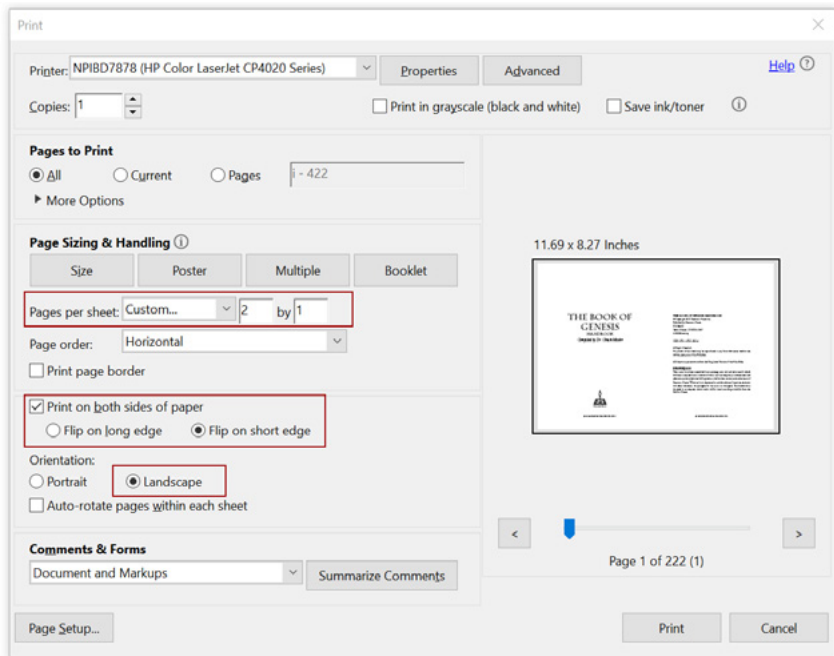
Print

Printer: NPIBD7878 (HP Color LaserJet CP4020 Series) Properties Advanced Help

Copies: 1 Print in grayscale (black and white) Save ink/toner

Pages to Print

All Current Pages i - 422

More Options

Page Sizing & Handling

Size Poster Multiple Booklet

Pages per sheet: Custom... 2 by 1

Page order: Horizontal

Print page border

Print on both sides of paper

Flip on long edge Flip on short edge

Orientation:

Portrait Landscape

Auto-rotate pages within each sheet

Comments & Forms

Document and Markups Summarize Comments

11.69 x 8.27 Inches

THE BOOK OF GENESIS

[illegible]

Page 1 of 222 (1)

Page Setup... Print Cancel